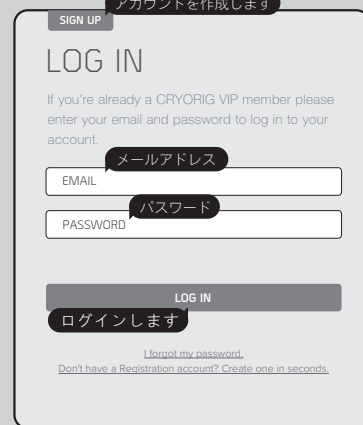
SIGN UP
アカウントを作成します

LOG IN

If you're already a CRYORIG VIP member please enter your email and password to log in to your account.

メールアドレス
EMAIL

パスワード
PASSWORD

LOG IN
ログインします

I forgot my password.
Don't have a Registration account? Create one in seconds.